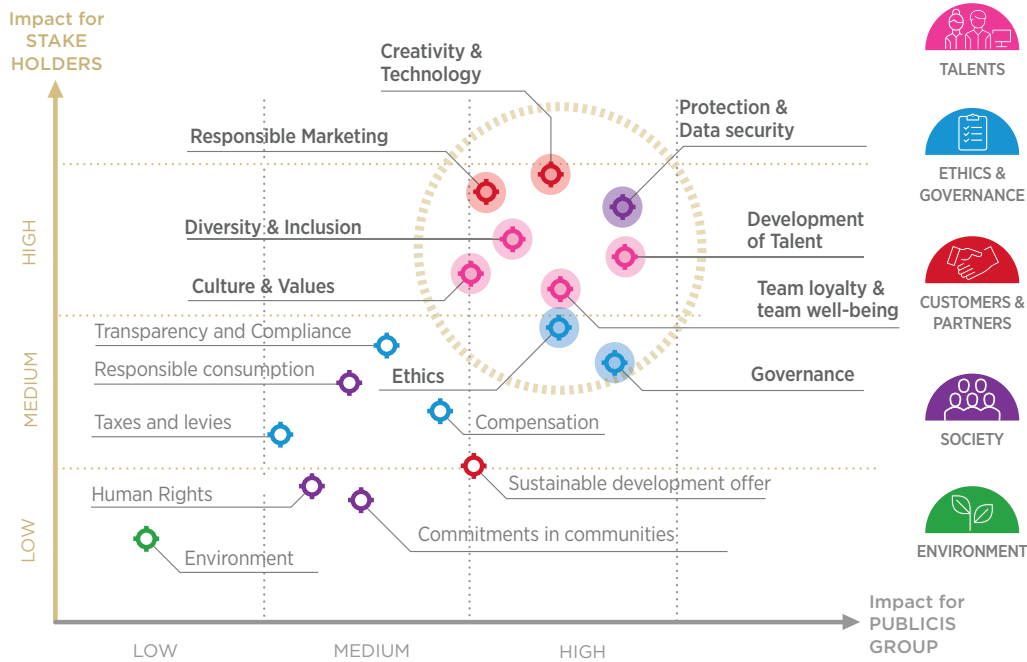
Impact for STAKE HOLDERS

Creativity & Technology

Protection & Data security

Responsible Marketing

Diversity & Inclusion

Development of Talent

Culture & Values

Team loyalty & team well-being

Transparency and Compliance

Responsible consumption

Ethics

Governance

Taxes and levies

Compensation

Sustainable development offer

Human Rights

Commitments in communities

Environment

HIGH

MEDIUM

LOW

LOW

MEDIUM

HIGH

Impact for PUBLICIS GROUP

TALENTS

ETHICS & GOVERNANCE

CUSTOMERS & PARTNERS

SOCIETY

ENVIRONMENT